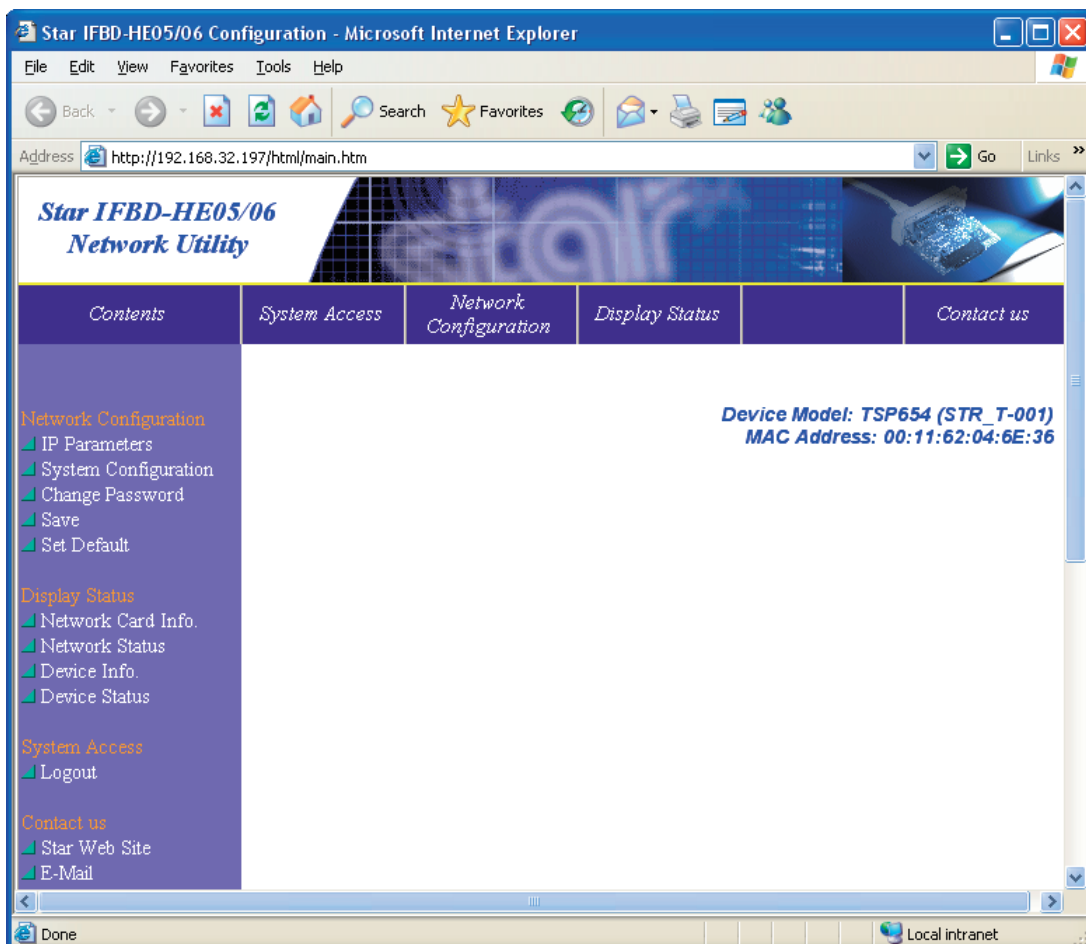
Star IFBD-HE05/06 Configuration - Microsoft Internet Explorer

File Edit View Favorites Tools Help

Back Search Favorites

Address http://192.168.32.197/html/main.htm Go Links

Star IFBD-HE05/06
Network Utility

| Contents | System Access | Network Configuration | Display Status | | Contact us |
|---|---|---|---|---|---|

Network Configuration
IP Parameters
System Configuration
Change Password
Save
Set Default

Display Status
Network Card Info.
Network Status
Device Info.
Device Status

System Access
Logout

Contact us
Star Web Site
E-Mail

Device Model: TSP654 (STR_T-001)
MAC Address: 00:11:62:04:6E:36

Done Local intranet